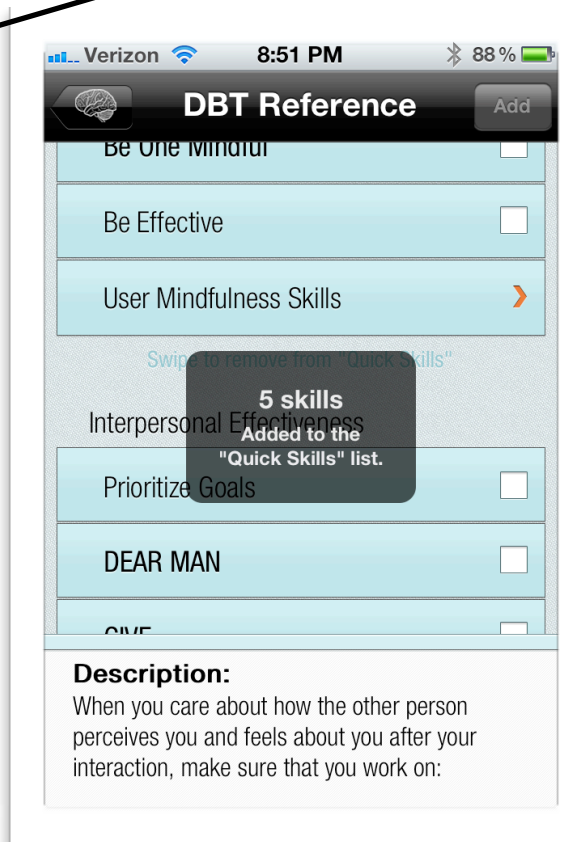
Verizon 8:51 PM 88 %

DBT Reference Add

Be One Mindful

Be Effective

User Mindfulness Skills

Swipe to remove from "Quick Skills"

5 skills
Added to the
"Quick Skills" list.

Interpersonal Effectiveness

Prioritize Goals

DEAR MAN

GIVE

Description:
When you care about how the other person perceives you and feels about you after your interaction, make sure that you work on: